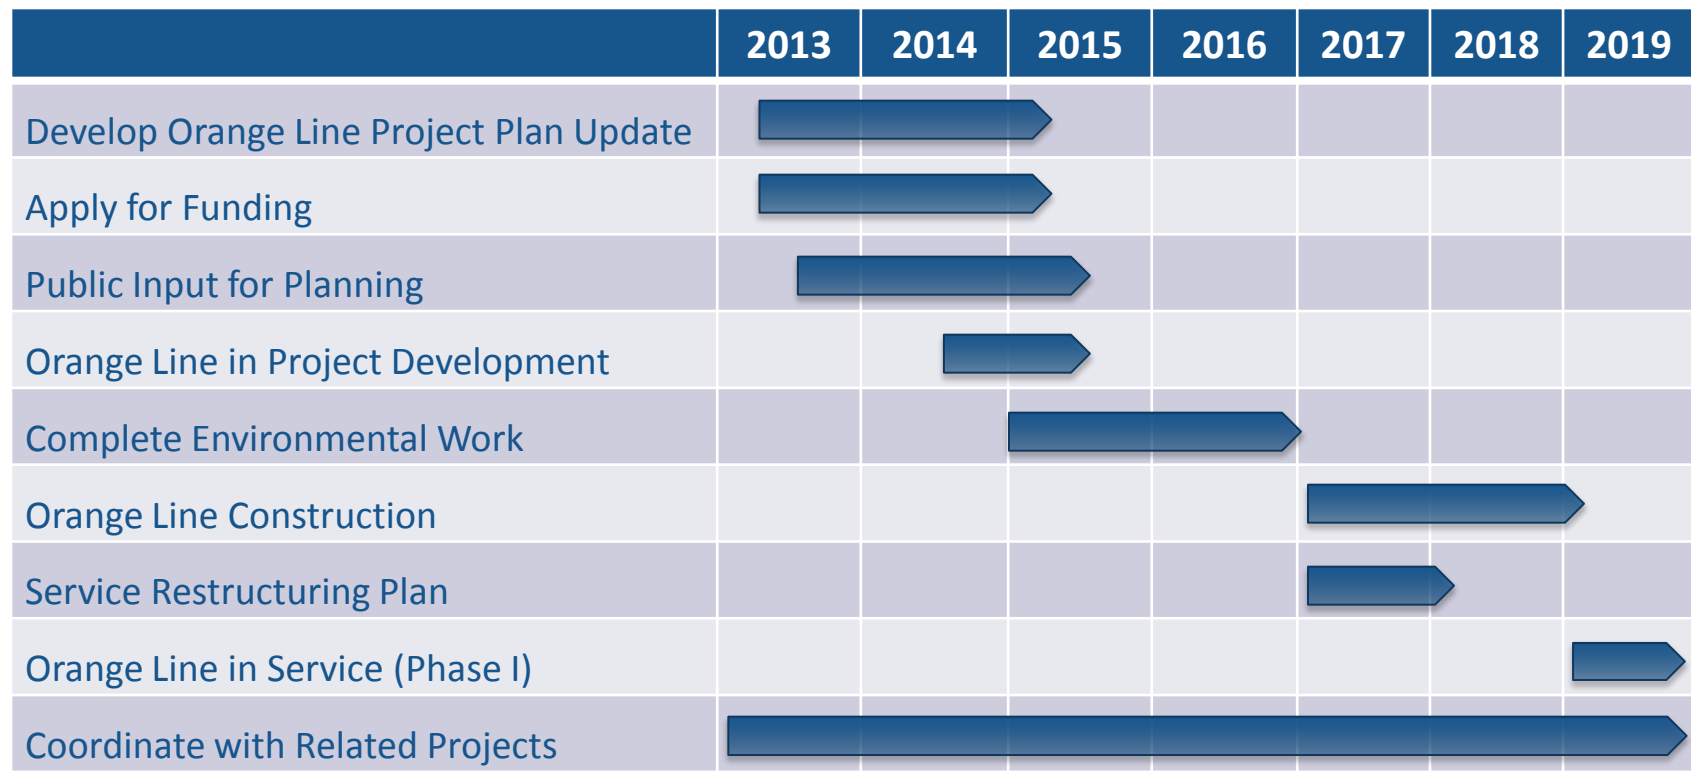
| | 2013 | 2014 | 2015 | 2016 | 2017 | 2018 | 2019 |
|---|---|---|---|---|---|---|---|
| Develop Orange Line Project Plan Update | | | | | | | |
| Apply for Funding | | | | | | | |
| Public Input for Planning | | | | | | | |
| Orange Line in Project Development | | | | | | | |
| Complete Environmental Work | | | | | | | |
| Orange Line Construction | | | | | | | |
| Service Restructuring Plan | | | | | | | |
| Orange Line in Service (Phase I) | | | | | | | |
| Coordinate with Related Projects | | | | | | | |